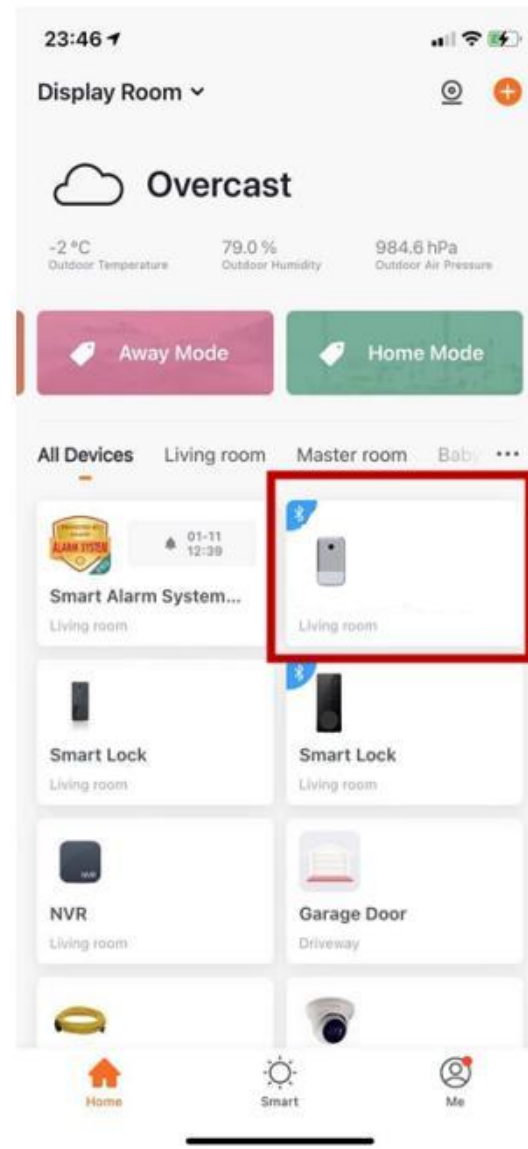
23:46

Display Room

Overcast

-2 °C
Outdoor Temperature

79.0 %
Outdoor Humidity

984.6 hPa
Outdoor Air Pressure

Away Mode

Home Mode

All Devices Living room Master room Baby ···

01-11
12:39

Smart Alarm System...
Living room

Living room

Smart Lock
Living room

Smart Lock
Living room

NVR
Living room

Garage Door
Driveway

Home Smart Me